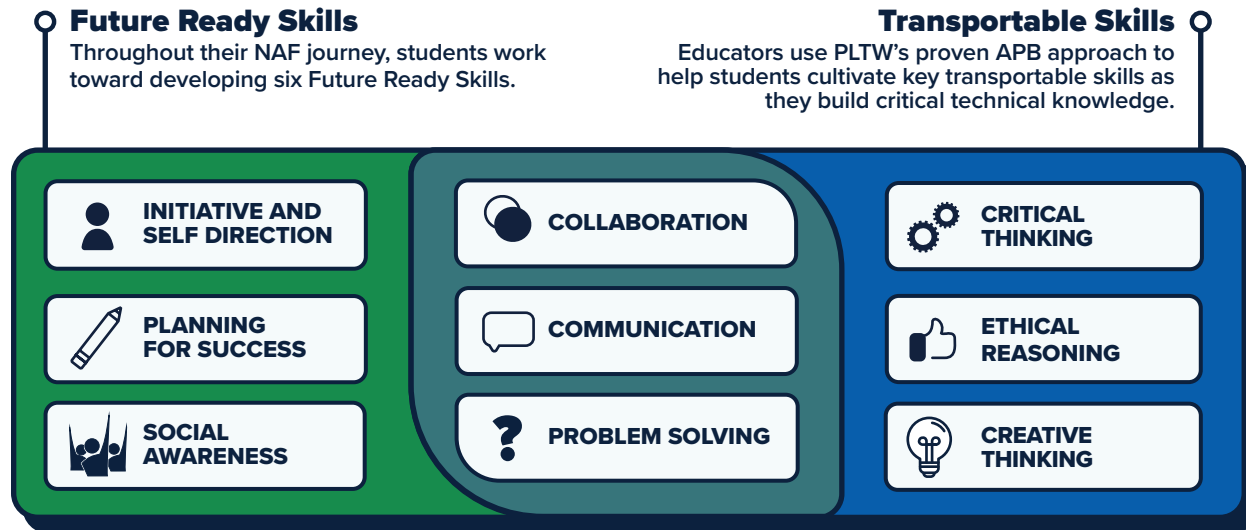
Future Ready Skills
Throughout their NAF journey, students work toward developing six Future Ready Skills.

Transportable Skills
Educators use PLTW's proven APB approach to help students cultivate key transportable skills as they build critical technical knowledge.

INITIATIVE AND SELF DIRECTION

PLANNING FOR SUCCESS

SOCIAL AWARENESS

COLLABORATION

COMMUNICATION

PROBLEM SOLVING

CRITICAL THINKING

ETHICAL REASONING

CREATIVE THINKING